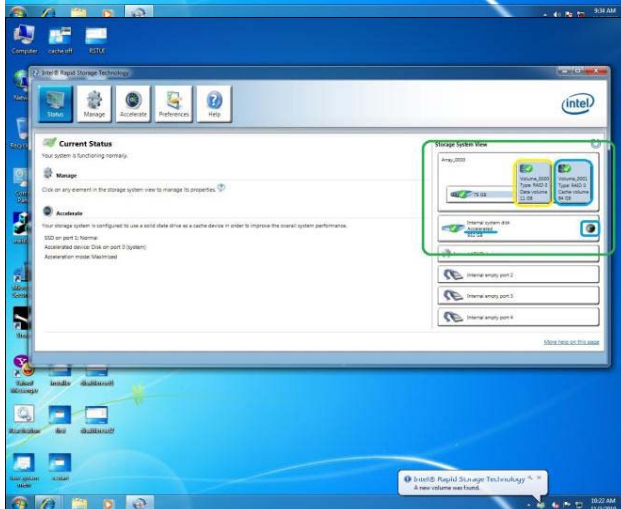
9:34 AM

Computer
cache off
RSTLE

Intel® Rapid Storage Technology

Status
Manage
Accelerate
Preferences
Help

(intel)

Current Status
Your system is functioning normally.

Manage
Click on any element in the storage system view to manage its properties.

Accelerate
Your storage system is configured to use a solid state device as a cache device in order to improve the overall system performance.
SSD on port 1: Normal
Accelerated device: Disk on port 0 (System)
Acceleration mode: Maximized

Storage System View
Array_0000
75 GB
Volume_0000
Type: RAID 0
Data volume
22 GB
Volume_0001
Type: RAID 0
Cache volume
54 GB
Internal system disk
Accelerated
932 GB
Internal empty port 2
Internal empty port 3
Internal empty port 4
More help on this page

Intel® Rapid Storage Technology
A new volume was found.

10:22 AM